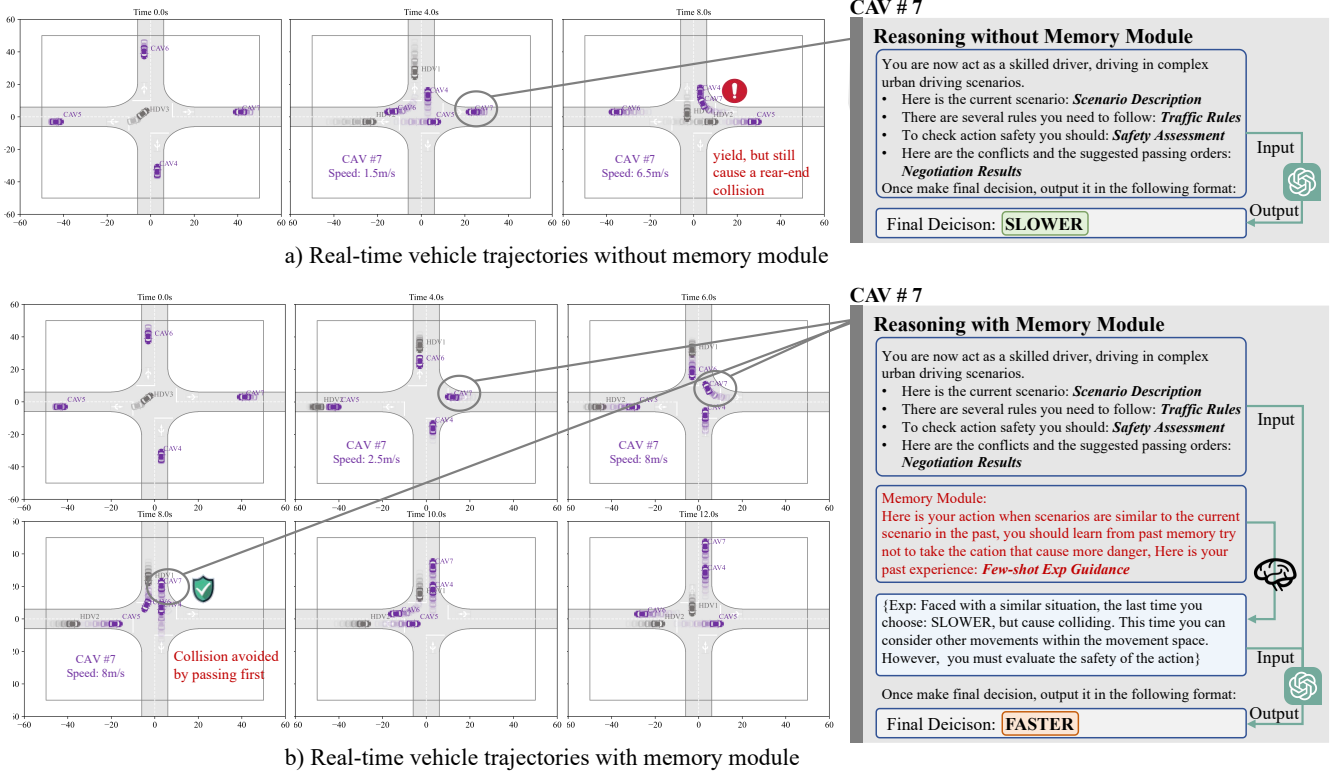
Time 0.0s

CAV6
CAV5
HDV3
CAV7
CAV4

Time 4.0s

HDV1
CAV4
CAV6
CAV5
CAV7

CAV #7
Speed: 1.5m/s

Time 8.0s

CAV4
CAV6
CAV7
HDV2
CAV5

CAV #7
Speed: 6.5m/s

yield, but still cause a rear-end collision

a) Real-time vehicle trajectories without memory module

CAV # 7

Reasoning without Memory Module

You are now act as a skilled driver, driving in complex urban driving scenarios.
• Here is the current scenario: Scenario Description
• There are several rules you need to follow: Traffic Rules
• To check action safety you should: Safety Assessment
• Here are the conflicts and the suggested passing orders: Negotiation Results
Once make final decision, output it in the following format:

Input

Output

Final Deicison: SLOWER

Time 0.0s

CAV6
CAV5
HDV3
CAV7
CAV4

Time 4.0s

HDV1
CAV6
HDV2
CAV5
CAV7
CAV4

CAV #7
Speed: 2.5m/s

Time 6.0s

HDV1
HDV2
CAV5
CAV6
CAV7
CAV4

CAV #7
Speed: 8m/s

Time 8.0s

HDV1
CAV7
HDV2
CAV5
CAV4

CAV #7
Speed: 8m/s

Collision avoided by passing first

Time 10.0s

CAV7
CAV4
HDV1
HDV2
CAV6
CAV5

Time 12.0s

CAV7
CAV4
HDV1
HDV2
CAV6
CAV5

b) Real-time vehicle trajectories with memory module

CAV # 7

Reasoning with Memory Module

You are now act as a skilled driver, driving in complex urban driving scenarios.
• Here is the current scenario: Scenario Description
• There are several rules you need to follow: Traffic Rules
• To check action safety you should: Safety Assessment
• Here are the conflicts and the suggested passing orders: Negotiation Results

Input

Memory Module:
Here is your action when scenarios are similar to the current scenario in the past, you should learn from past memory try not to take the cation that cause more danger, Here is your past experience: Few-shot Exp Guidance

{Exp: Faced with a similar situation, the last time you choose: SLOWER, but cause colliding. This time you can consider other movements within the movement space. However, you must evaluate the safety of the action}

Input

Once make final decision, output it in the following format:

Output

Final Deicison: FASTER